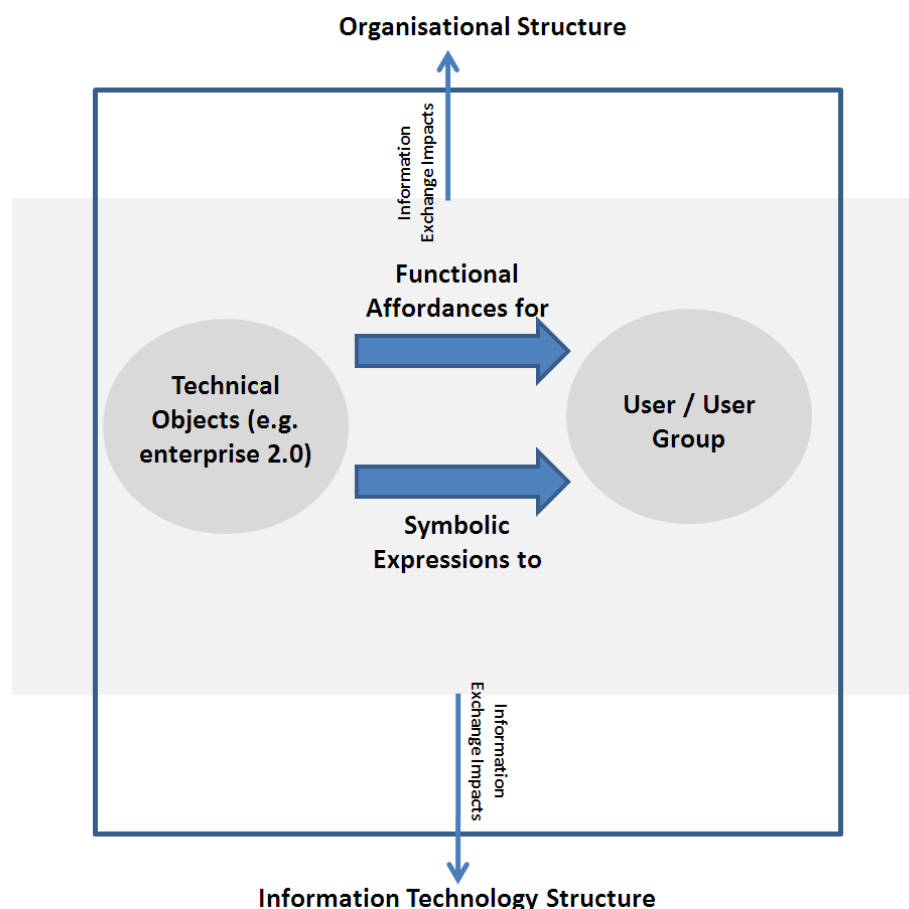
Organisational Structure

Information Exchange Impacts

Functional Affordances for

Technical Objects (e.g. enterprise 2.0)

User / User Group

Symbolic Expressions to

Information Exchange Impacts

Information Technology Structure